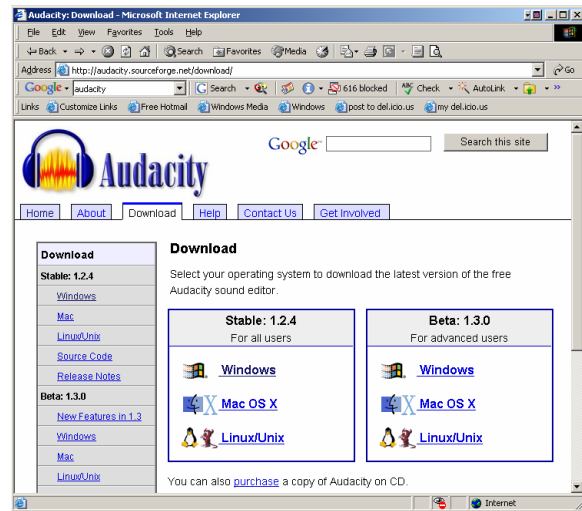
Audacity: Download - Microsoft Internet Explorer

File Edit View Favorites Tools Help

Back Search Favorites Media

Address http://audacity.sourceforge.net/download/ Go

Google audacity Search 616 blocked Check AutoLink

Links Customize Links Free Hotmail Windows Media Windows post to del.icio.us my del.icio.us

Audacity

Google Search this site

Home About Download Help Contact Us Get Involved

Download
Stable: 1.2.4
Windows
Mac
Linux/Unix
Source Code
Release Notes
Beta: 1.3.0
New Features in 1.3
Windows
Mac
Linux/Unix

Download

Select your operating system to download the latest version of the free Audacity sound editor.

| Stable: 1.2.4<br>For all users | Beta: 1.3.0<br>For advanced users |
|---|---|
| Windows | Windows |
| Mac OS X | Mac OS X |
| Linux/Unix | Linux/Unix |

You can also purchase a copy of Audacity on CD.

Internet